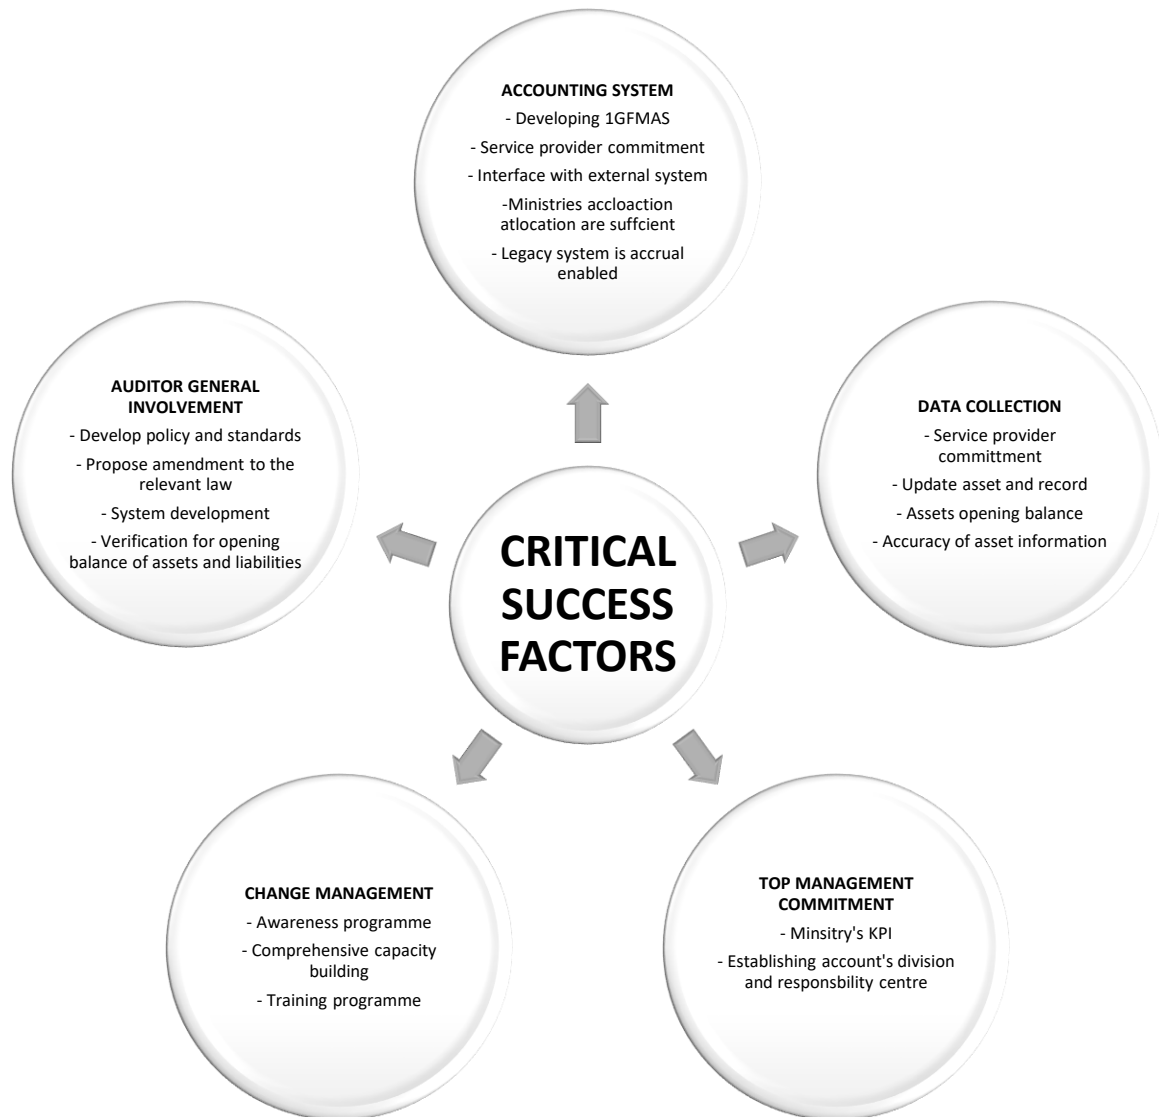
ACCOUNTING SYSTEM

- Developing 1GFMAS

- Service provider commitment

- Interface with external system

-Ministries accloaction atlocation are suffcient

- Legacy system is accrual enabled

AUDITOR GENERAL INVOLVEMENT

- Develop policy and standards

- Propose amendment to the relevant law

- System development

- Verification for opening balance of assets and liabilities

CRITICAL SUCCESS FACTORS

DATA COLLECTION

- Service provider committment

- Update asset and record

- Assets opening balance

- Accuracy of asset information

CHANGE MANAGEMENT

- Awareness programme

- Comprehensive capacity building

- Training programme

TOP MANAGEMENT COMMITMENT

- Minsitry's KPI

- Establishing account's division and responsbility centre